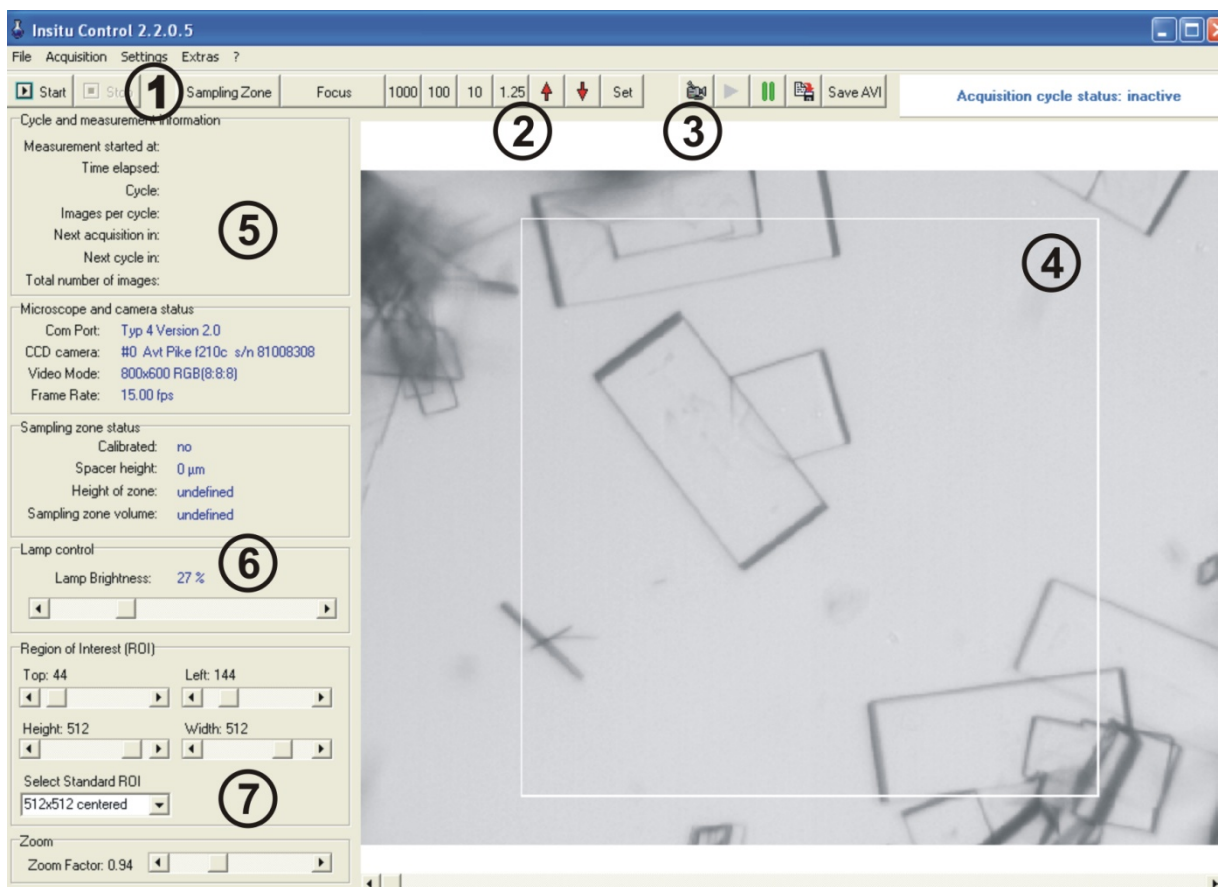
Insitu Control 2.2.0.5

File Acquisition Settings Extras ?

Start Stop 1 Sampling Zone Focus 1000 100 10 1.25 Set Save AVI Acquisition cycle status: inactive

2 3

Cycle and measurement information
Measurement started at:
Time elapsed:
Cycle:
Images per cycle:
Next acquisition in:
Next cycle in:
Total number of images:

5

4

Microscope and camera status
Com Port: Typ 4 Version 2.0
CCD camera: #0 Avt Pike f210c s/n 81008308
Video Mode: 800x600 RGB(8:8:8)
Frame Rate: 15.00 fps

Sampling zone status
Calibrated: no
Spacer height: 0 µm
Height of zone: undefined
Sampling zone volume: undefined

Lamp control
Lamp Brightness: 27 %

6

Region of Interest (ROI)
Top: 44
Left: 144
Height: 512
Width: 512
Select Standard ROI
512x512 centered

7

Zoom
Zoom Factor: 0.94